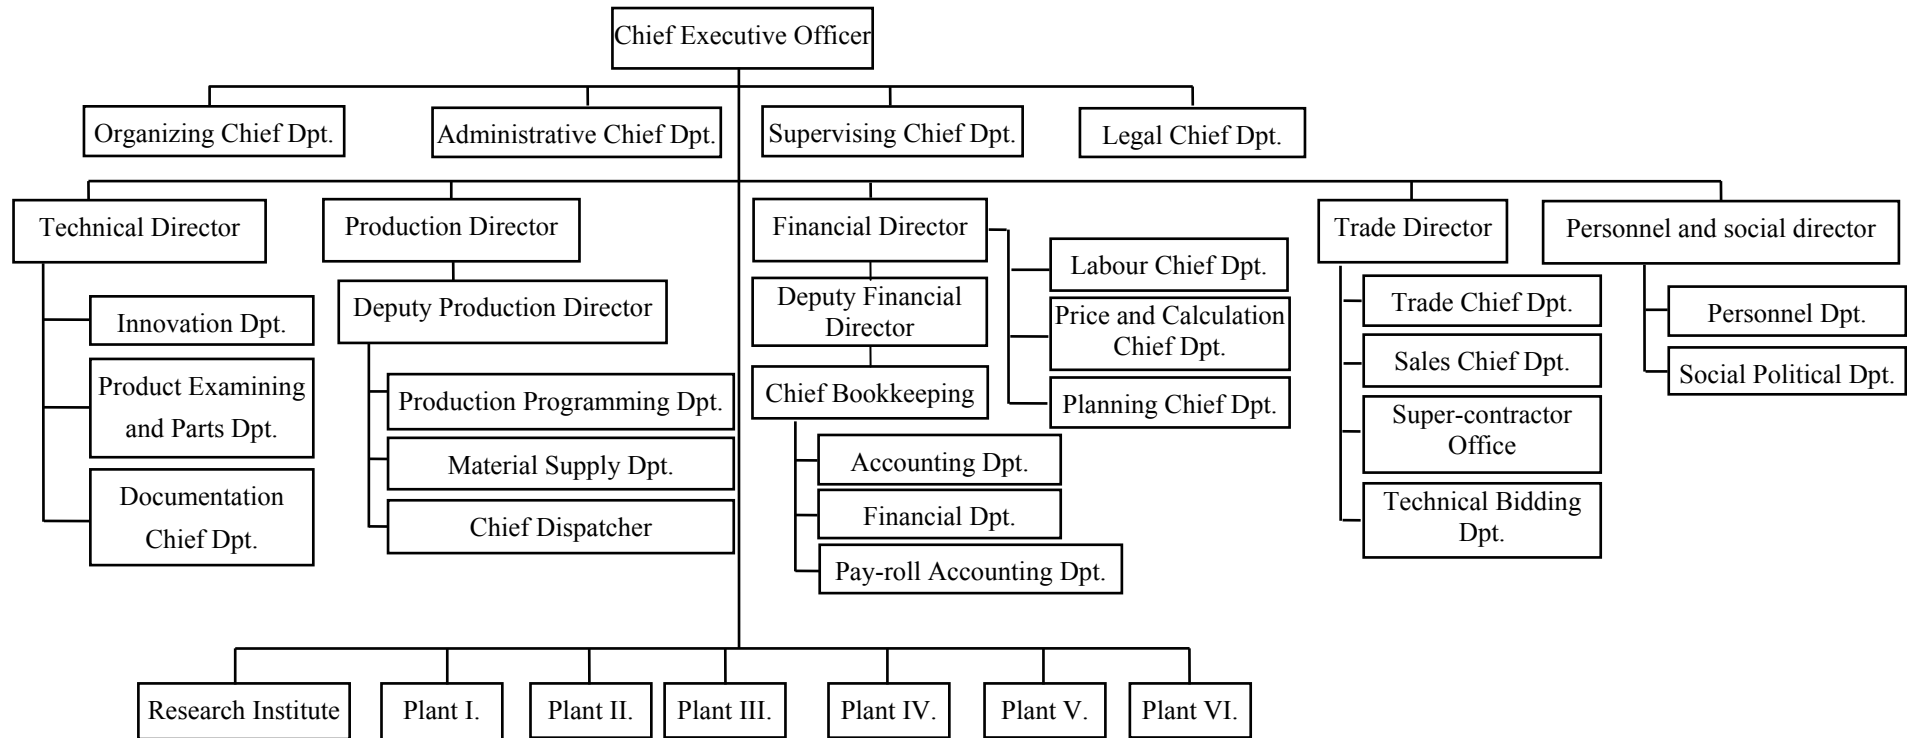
Chief Executive Officer

Organizing Chief Dpt.

Administrative Chief Dpt.

Supervising Chief Dpt.

Legal Chief Dpt.

Technical Director

Innovation Dpt.

Product Examining and Parts Dpt.

Documentation Chief Dpt.

Production Director

Deputy Production Director

Production Programming Dpt.

Material Supply Dpt.

Chief Dispatcher

Financial Director

Deputy Financial Director

Chief Bookkeeping

Accounting Dpt.

Financial Dpt.

Pay-roll Accounting Dpt.

Labour Chief Dpt.

Price and Calculation Chief Dpt.

Planning Chief Dpt.

Trade Director

Trade Chief Dpt.

Sales Chief Dpt.

Super-contractor Office

Technical Bidding Dpt.

Personnel and social director

Personnel Dpt.

Social Political Dpt.

Research Institute

Plant I.

Plant II.

Plant III.

Plant IV.

Plant V.

Plant VI.